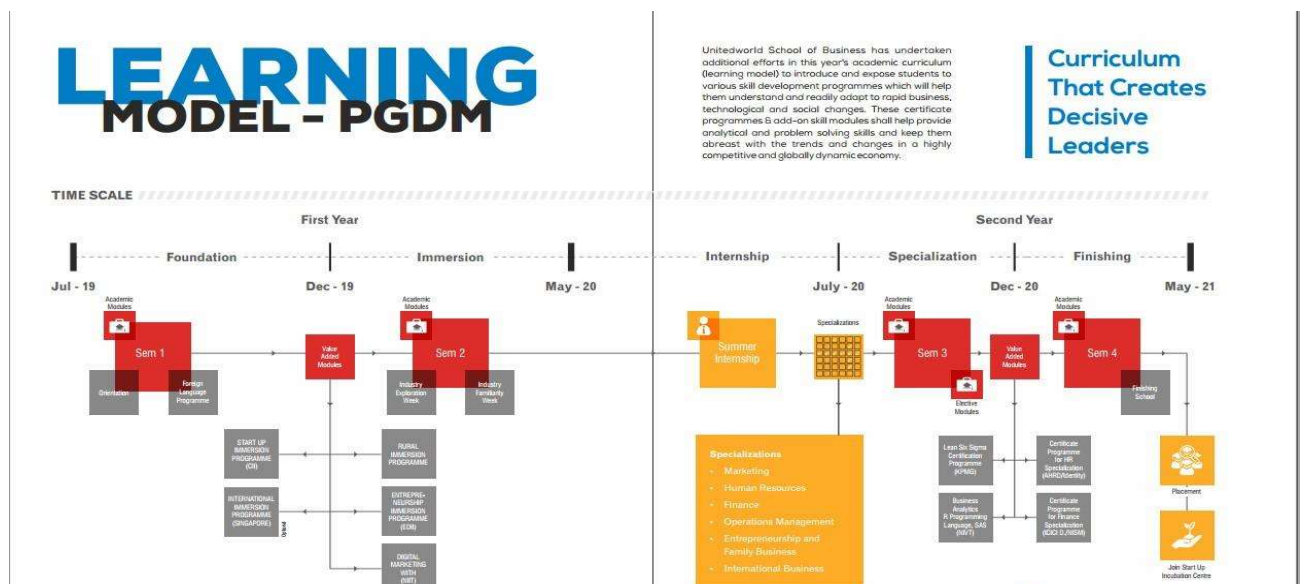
LEARNING
MODEL - PGDM

Unitedworld School of Business has undertaken additional efforts in this year's academic curriculum (learning model) to introduce and expose students to various skill development programmes which will help them understand and readily adapt to rapid business, technological and social changes. These certificate programmes & add-on skill modules shall help provide analytical and problem solving skills and keep them abreast with the trends and changes in a highly competitive and globally dynamic economy.

Curriculum That Creates Decisive Leaders

TIME SCALE

First Year

Second Year

Foundation

Immersion

Internship

Specialization

Finishing

Jul - 19

Dec - 19

May - 20

July - 20

Dec - 20

May - 21

Academic Modules

Sem 1

Orientation

Foreign Language Programme

Value Added Modules

Academic Modules

Sem 2

Industry Exploration Week

Industry Familiarity Week

START UP IMMERSION PROGRAMME (CII)

INTERNATIONAL IMMERSION PROGRAMME (SINGAPORE)

Optional

RURAL IMMERSION PROGRAMME

ENTREPRENEURSHIP IMMERSION PROGRAMME (EDII)

DIGITAL MARKETING WITH (NIIT)

Summer Internship

Specializations

Specializations
• Marketing
• Human Resources
• Finance
• Operations Management
• Entrepreneurship and Family Business
• International Business

Academic Modules

Sem 3

Elective Modules

Value Added Modules

Lean Six Sigma Certification Programme (KPMG)

Business Analytics & Programming Language, SAS (NIIT)

Certificate Programme for HR Specialization (AHRD/Identity)

Certificate Programme for Finance Specialization (ICICI D./NISM)

Academic Modules

Sem 4

Finishing School

Placement

Join Start Up Incubation Centre